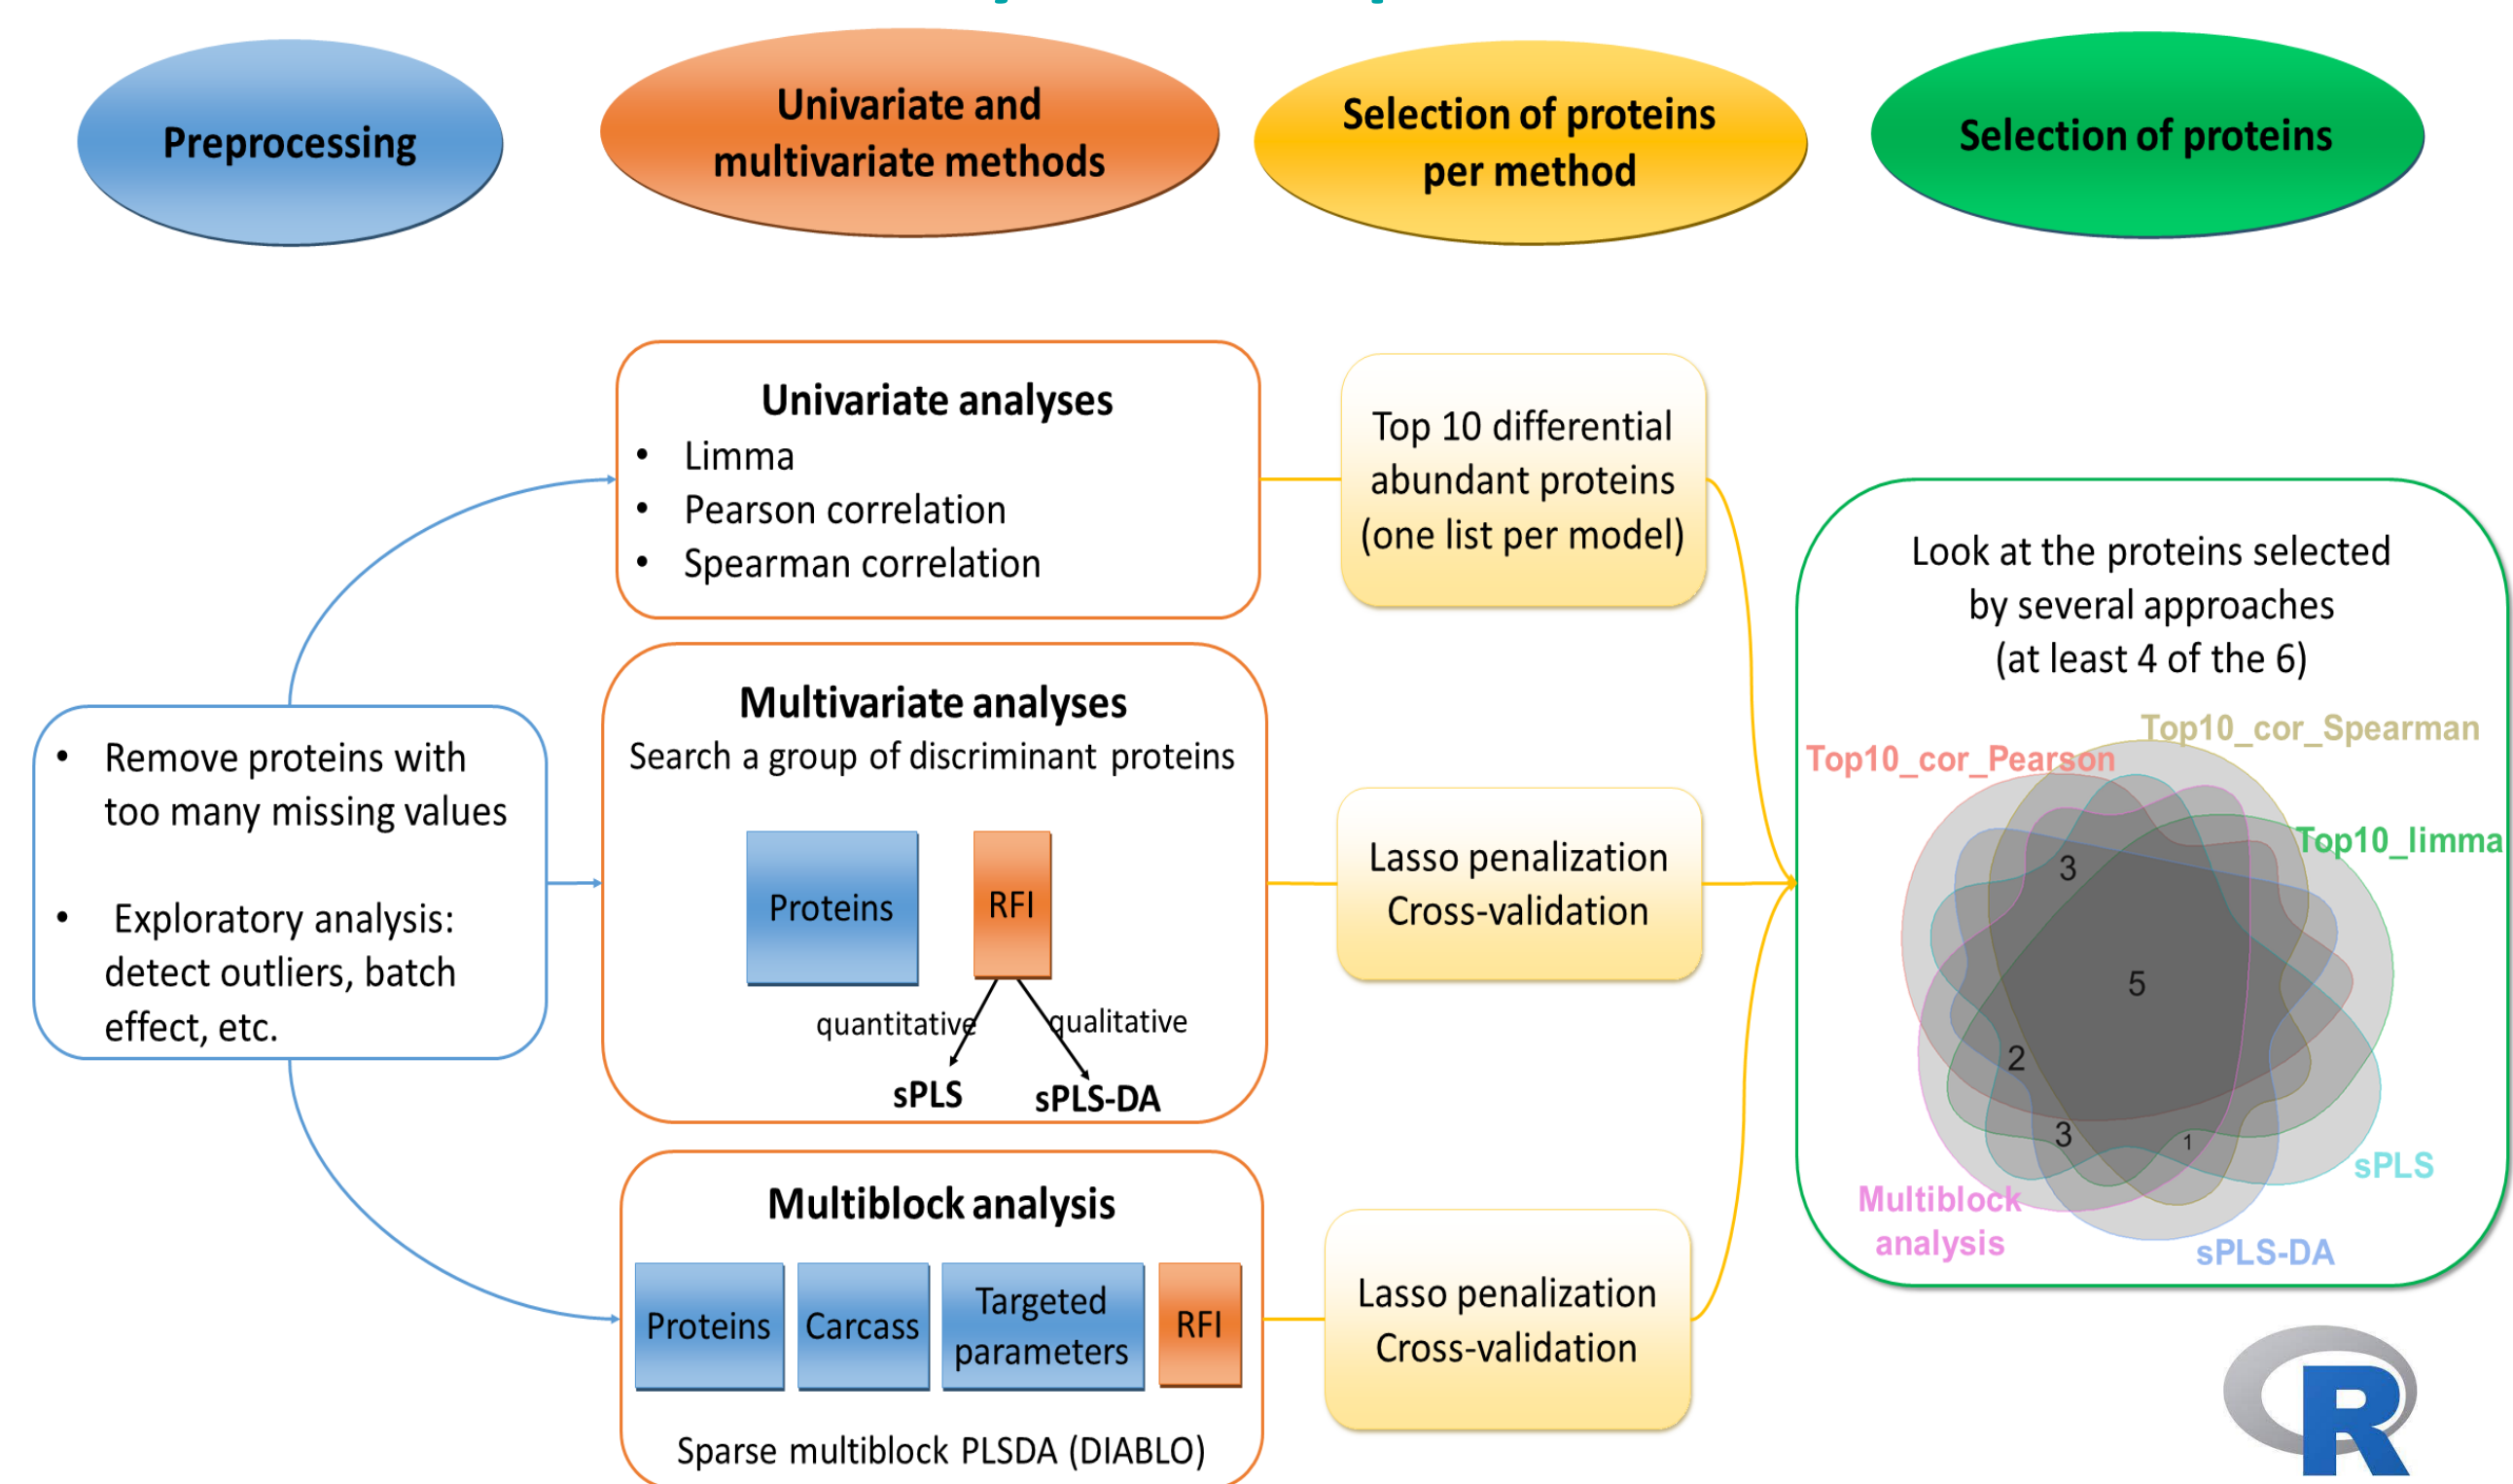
Preprocessing

Univariate and multivariate methods

Selection of proteins per method

Selection of proteins

Univariate analyses
- Limma
- Pearson correlation
- Spearman correlation

Top 10 differential abundant proteins (one list per model)

- Remove proteins with too many missing values
- Exploratory analysis: detect outliers, batch effect, etc.

Multivariate analyses
Search a group of discriminant proteins

Proteins

RFI

quantitative

qualitative

sPLS

sPLS-DA

Lasso penalization
Cross-validation

Look at the proteins selected by several approaches (at least 4 of the 6)

Top10_cor_Spearman

Top10_cor_Pearson

Top10_limma

3

5

2

3

1

sPLS

Multiblock analysis

sPLS-DA

Multiblock analysis

Proteins

Carcass

Targeted parameters

RFI

Sparse multiblock PLSDA (DIABLO)

Lasso penalization
Cross-validation

R